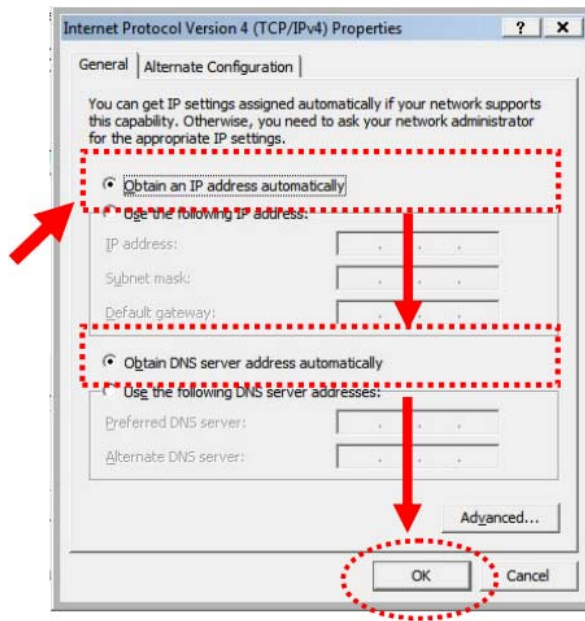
Internet Protocol Version 4 (TCP/IPv4) Properties

? X

General | Alternate Configuration

You can get IP settings assigned automatically if your network supports this capability. Otherwise, you need to ask your network administrator for the appropriate IP settings.

Obtain an IP address automatically

Use the following IP address:

IP address: . . .

Subnet mask: . . .

Default gateway: . . .

Obtain DNS server address automatically

Use the following DNS server addresses:

Preferred DNS server: . . .

Alternate DNS server: . . .

Advanced...

OK

Cancel